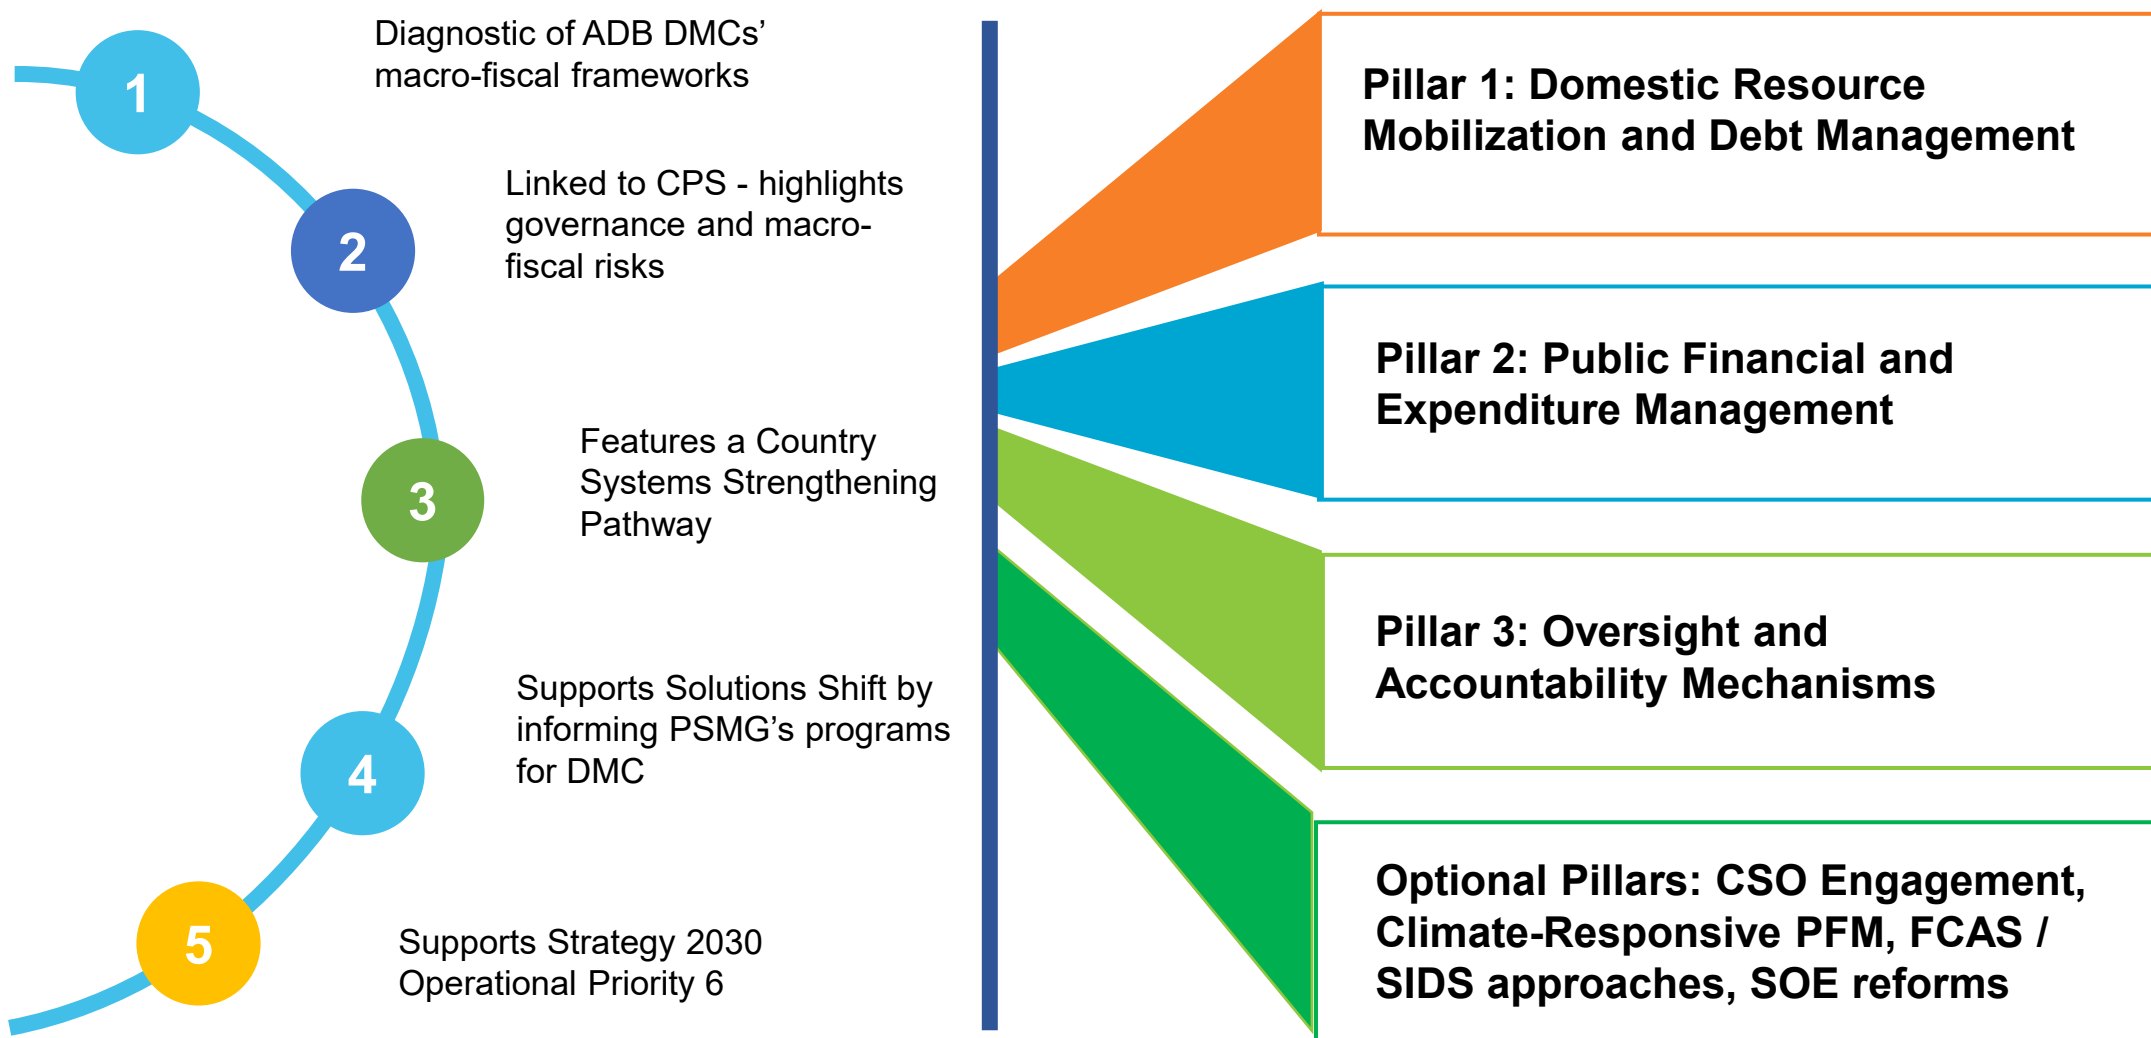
1

Diagnostic of ADB DMCs' macro-fiscal frameworks

2

Linked to CPS - highlights governance and macro-fiscal risks

3

Features a Country Systems Strengthening Pathway

4

Supports Solutions Shift by informing PSMG's programs for DMC

5

Supports Strategy 2030 Operational Priority 6

Pillar 1: Domestic Resource Mobilization and Debt Management

Pillar 2: Public Financial and Expenditure Management

Pillar 3: Oversight and Accountability Mechanisms

Optional Pillars: CSO Engagement, Climate-Responsive PFM, FCAS / SIDS approaches, SOE reforms